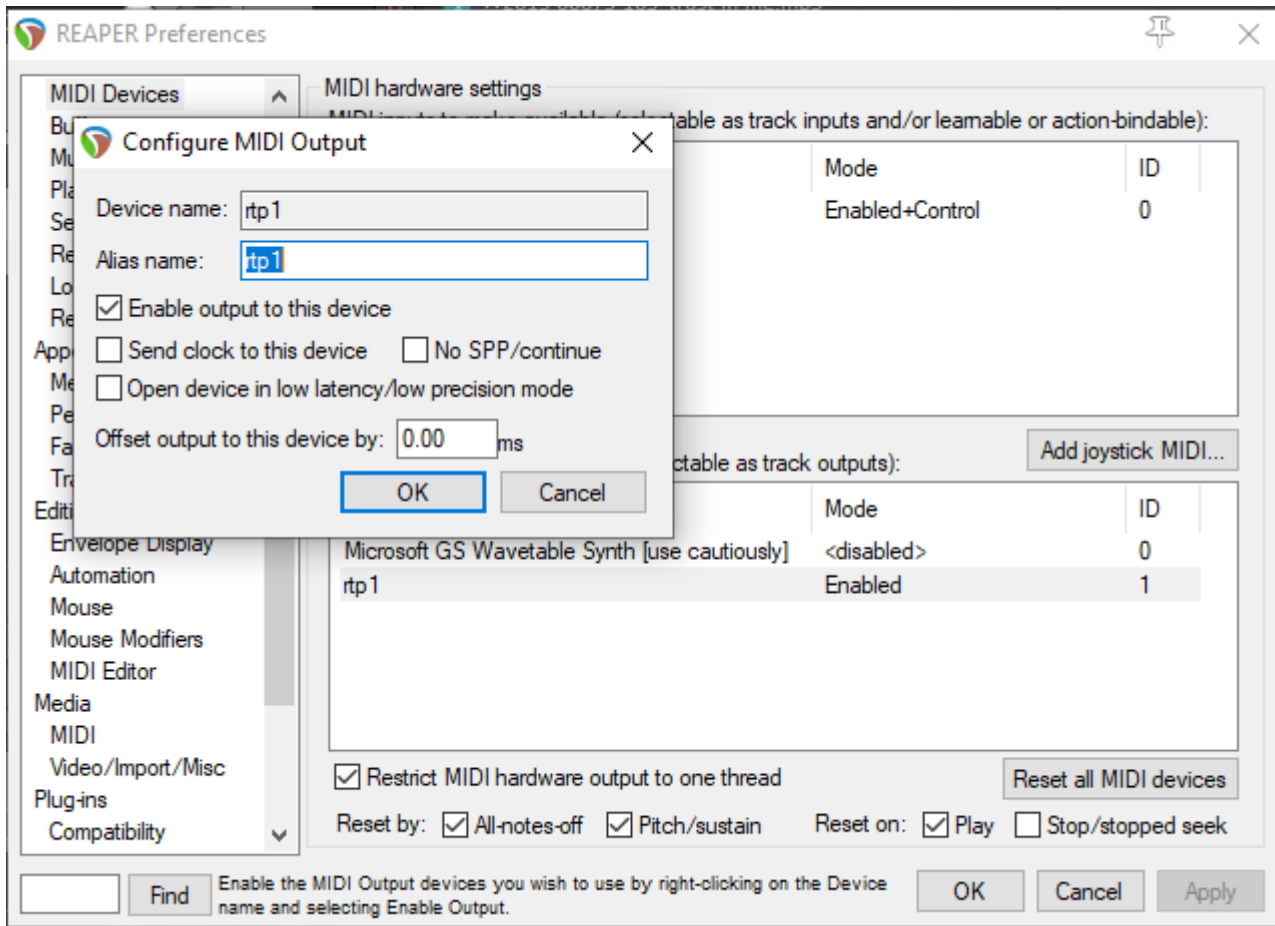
REAPER Preferences

MIDI Devices
Bu
Mu
Pla
Se
Re
Lo
Re
App
Me
Pe
Fa
Tra
Editi
Envelope Display
Automation
Mouse
Mouse Modifiers
MIDI Editor
Media
MIDI
Video/Import/Misc
Plug-ins
Compatibility

MIDI hardware settings
MIDI inputs to make available (selectable as track inputs and/or learnable or action-bindable):

| | Mode | ID |
|---|---|---|
| | Enabled+Control | 0 |

Add joystick MIDI...

ctable as track outputs):

| | Mode | ID |
|---|---|---|
| Microsoft GS Wavetable Synth [use cautiously] | <disabled> | 0 |
| rtp1 | Enabled | 1 |

Restrict MIDI hardware output to one thread
Reset all MIDI devices
Reset by: All-notes-off Pitch/sustain Reset on: Play Stop/stopped seek

Configure MIDI Output
Device name: rtp1
Alias name: rtp1
Enable output to this device
Send clock to this device
No SPP/continue
Open device in low latency/low precision mode
Offset output to this device by: 0.00 ms
OK
Cancel

Find
Enable the MIDI Output devices you wish to use by right-clicking on the Device name and selecting Enable Output.
OK
Cancel
Apply